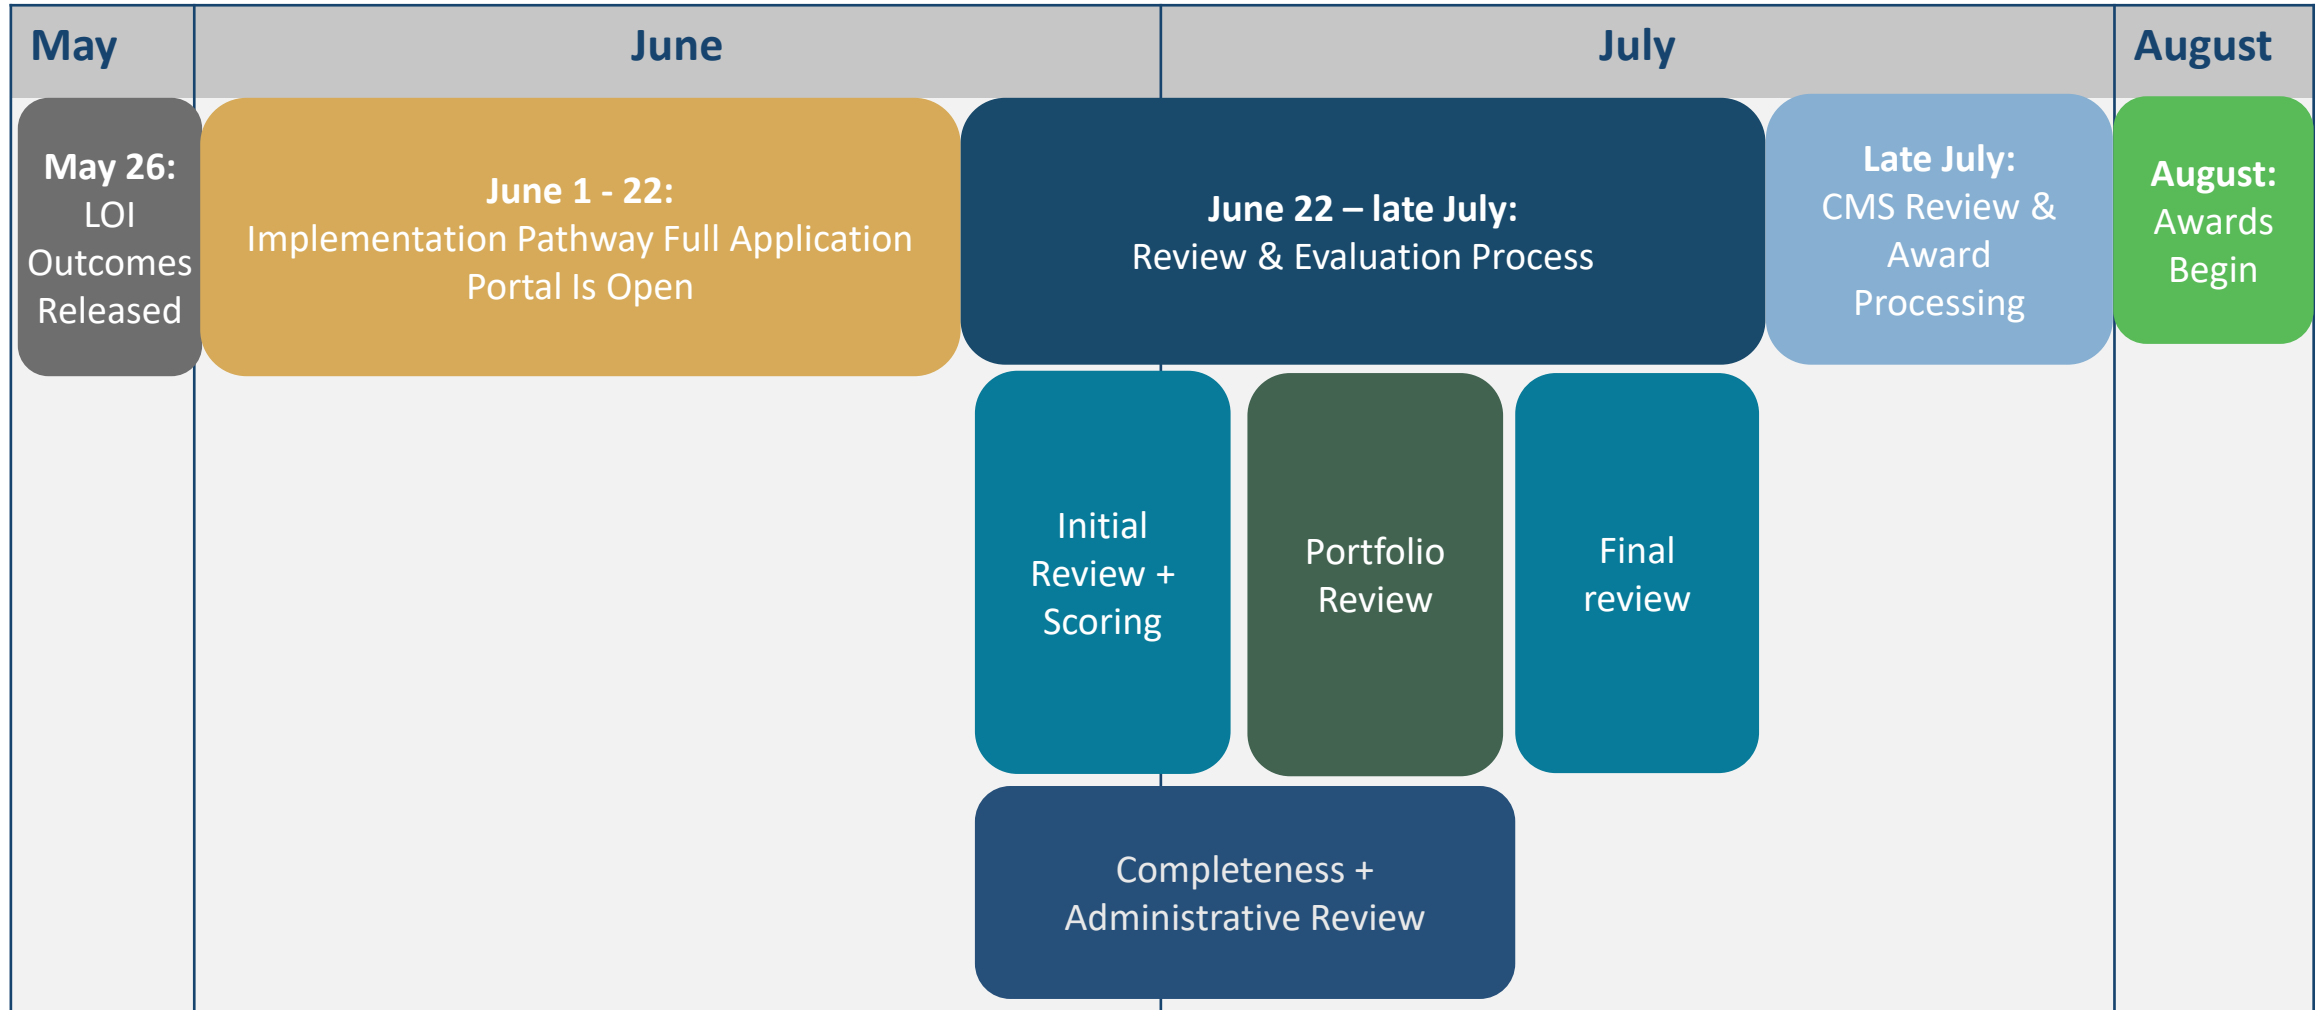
May

June

July

August

May 26:
LOI Outcomes Released

June 1 - 22:
Implementation Pathway Full Application Portal Is Open

June 22 – late July:
Review & Evaluation Process

Late July:
CMS Review & Award Processing

August:
Awards Begin

Initial Review + Scoring

Portfolio Review

Final review

Completeness + Administrative Review